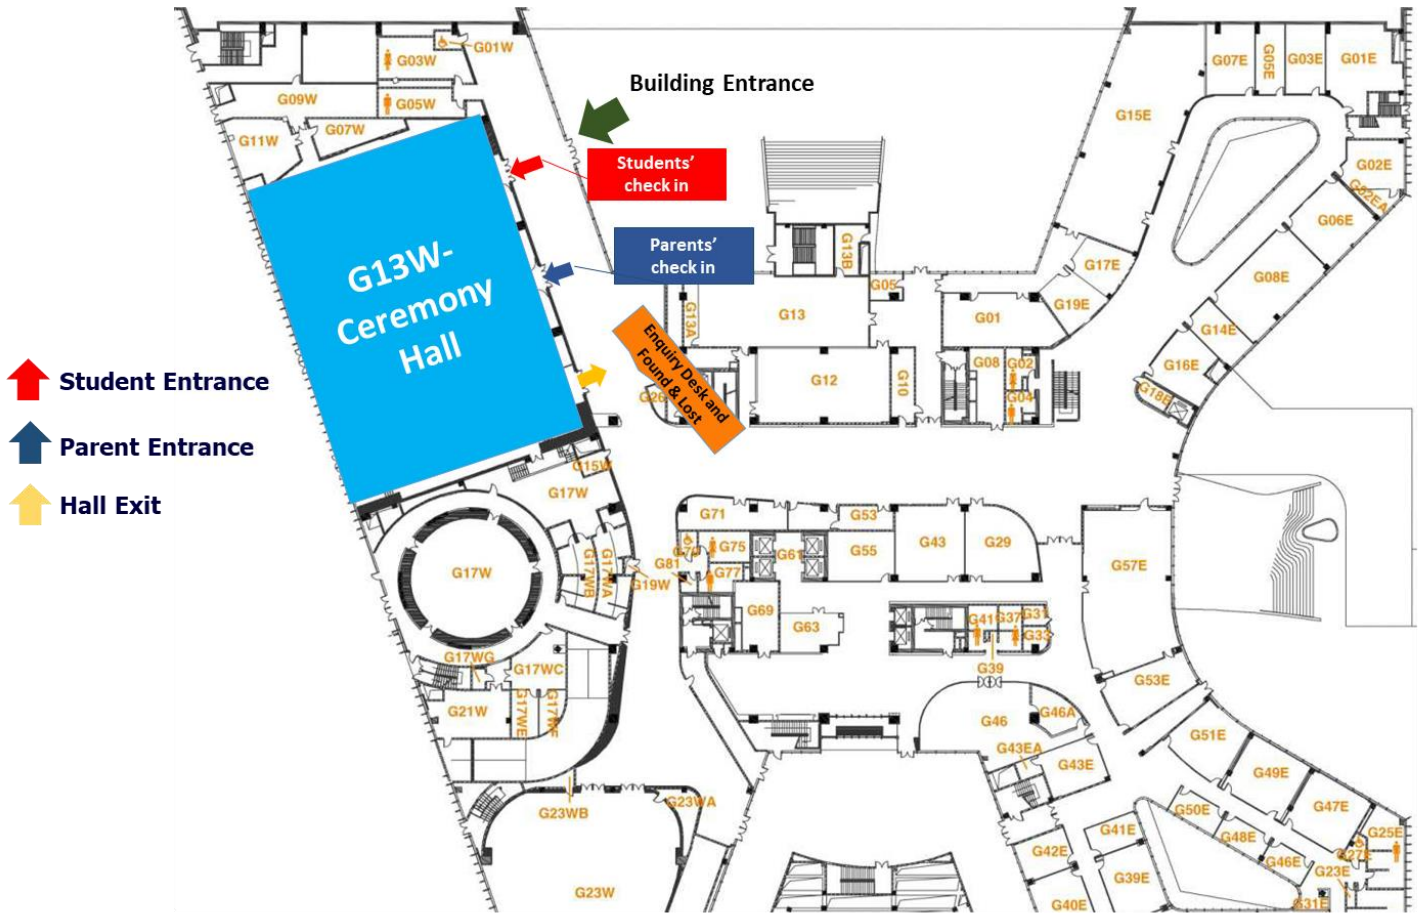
Building Entrance

Students' check in

Parents' check in

G13W-Ceremony Hall

Enquiry Desk and Found & Lost

Student Entrance

Parent Entrance

Hall Exit

G01W
G03W
G05W
G09W
G07W
G11W
G07E
G05E
G03E
G01E
G15E
G02E
G02EA
G06E
G17E
G08E
G19E
G14E
G16E
G18E
G13B
G05
G13
G01
G13A
G12
G10
G08
G02
G04
G20
G15W
G17W
G71
G53
G43
G29
G57E
G75
G61
G55
G79
G81
G77
G19W
G17WA
G17WB
G17W
G69
G63
G41
G37
G31
G33
G39
G53E
G17WG
G17WC
G21W
G17WE
G17WF
G46
G46A
G43EA
G43E
G51E
G49E
G47E
G50E
G48E
G41E
G42E
G39E
G40E
G46E
G23E
G27E
G25E
G31E
G23WB
G23WA
G23W